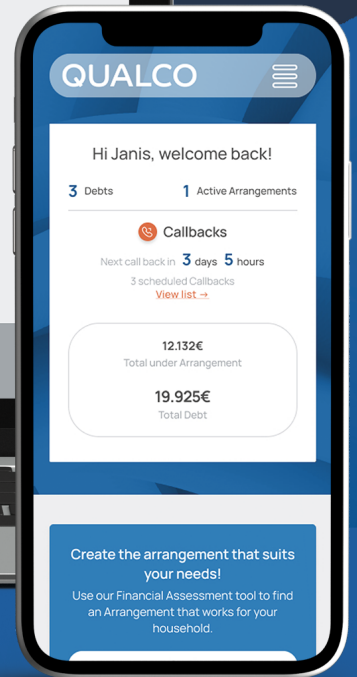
QUALCO

Hi Janis, welcome back!

3 Debts

1 Active Arrangements

Callbacks

Next call back in 3 days 5 hours

3 scheduled Callbacks

View list →

12.132€

Total under Arrangement

19.925€

Total Debt

Create the arrangement that suits your needs!

Use our Financial Assessment tool to find an Arrangement that works for your household.